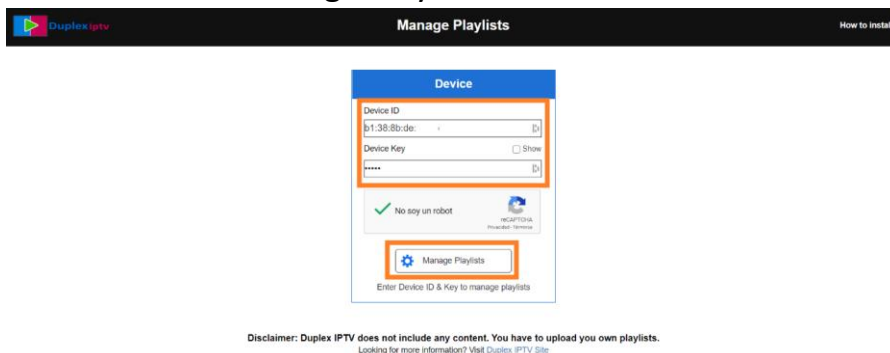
Duplex iptv

Manage Playlists

How to instal

Device

Device ID

b1:38:8b:de:

Device Key

Show

•••••

No soy un robot

reCAPTCHA
Privacidad - Términos

Manage Playlists

Enter Device ID & Key to manage playlists

Disclaimer: Duplex IPTV does not include any content. You have to upload you own playlists.
Looking for more information? Visit Duplex IPTV Site